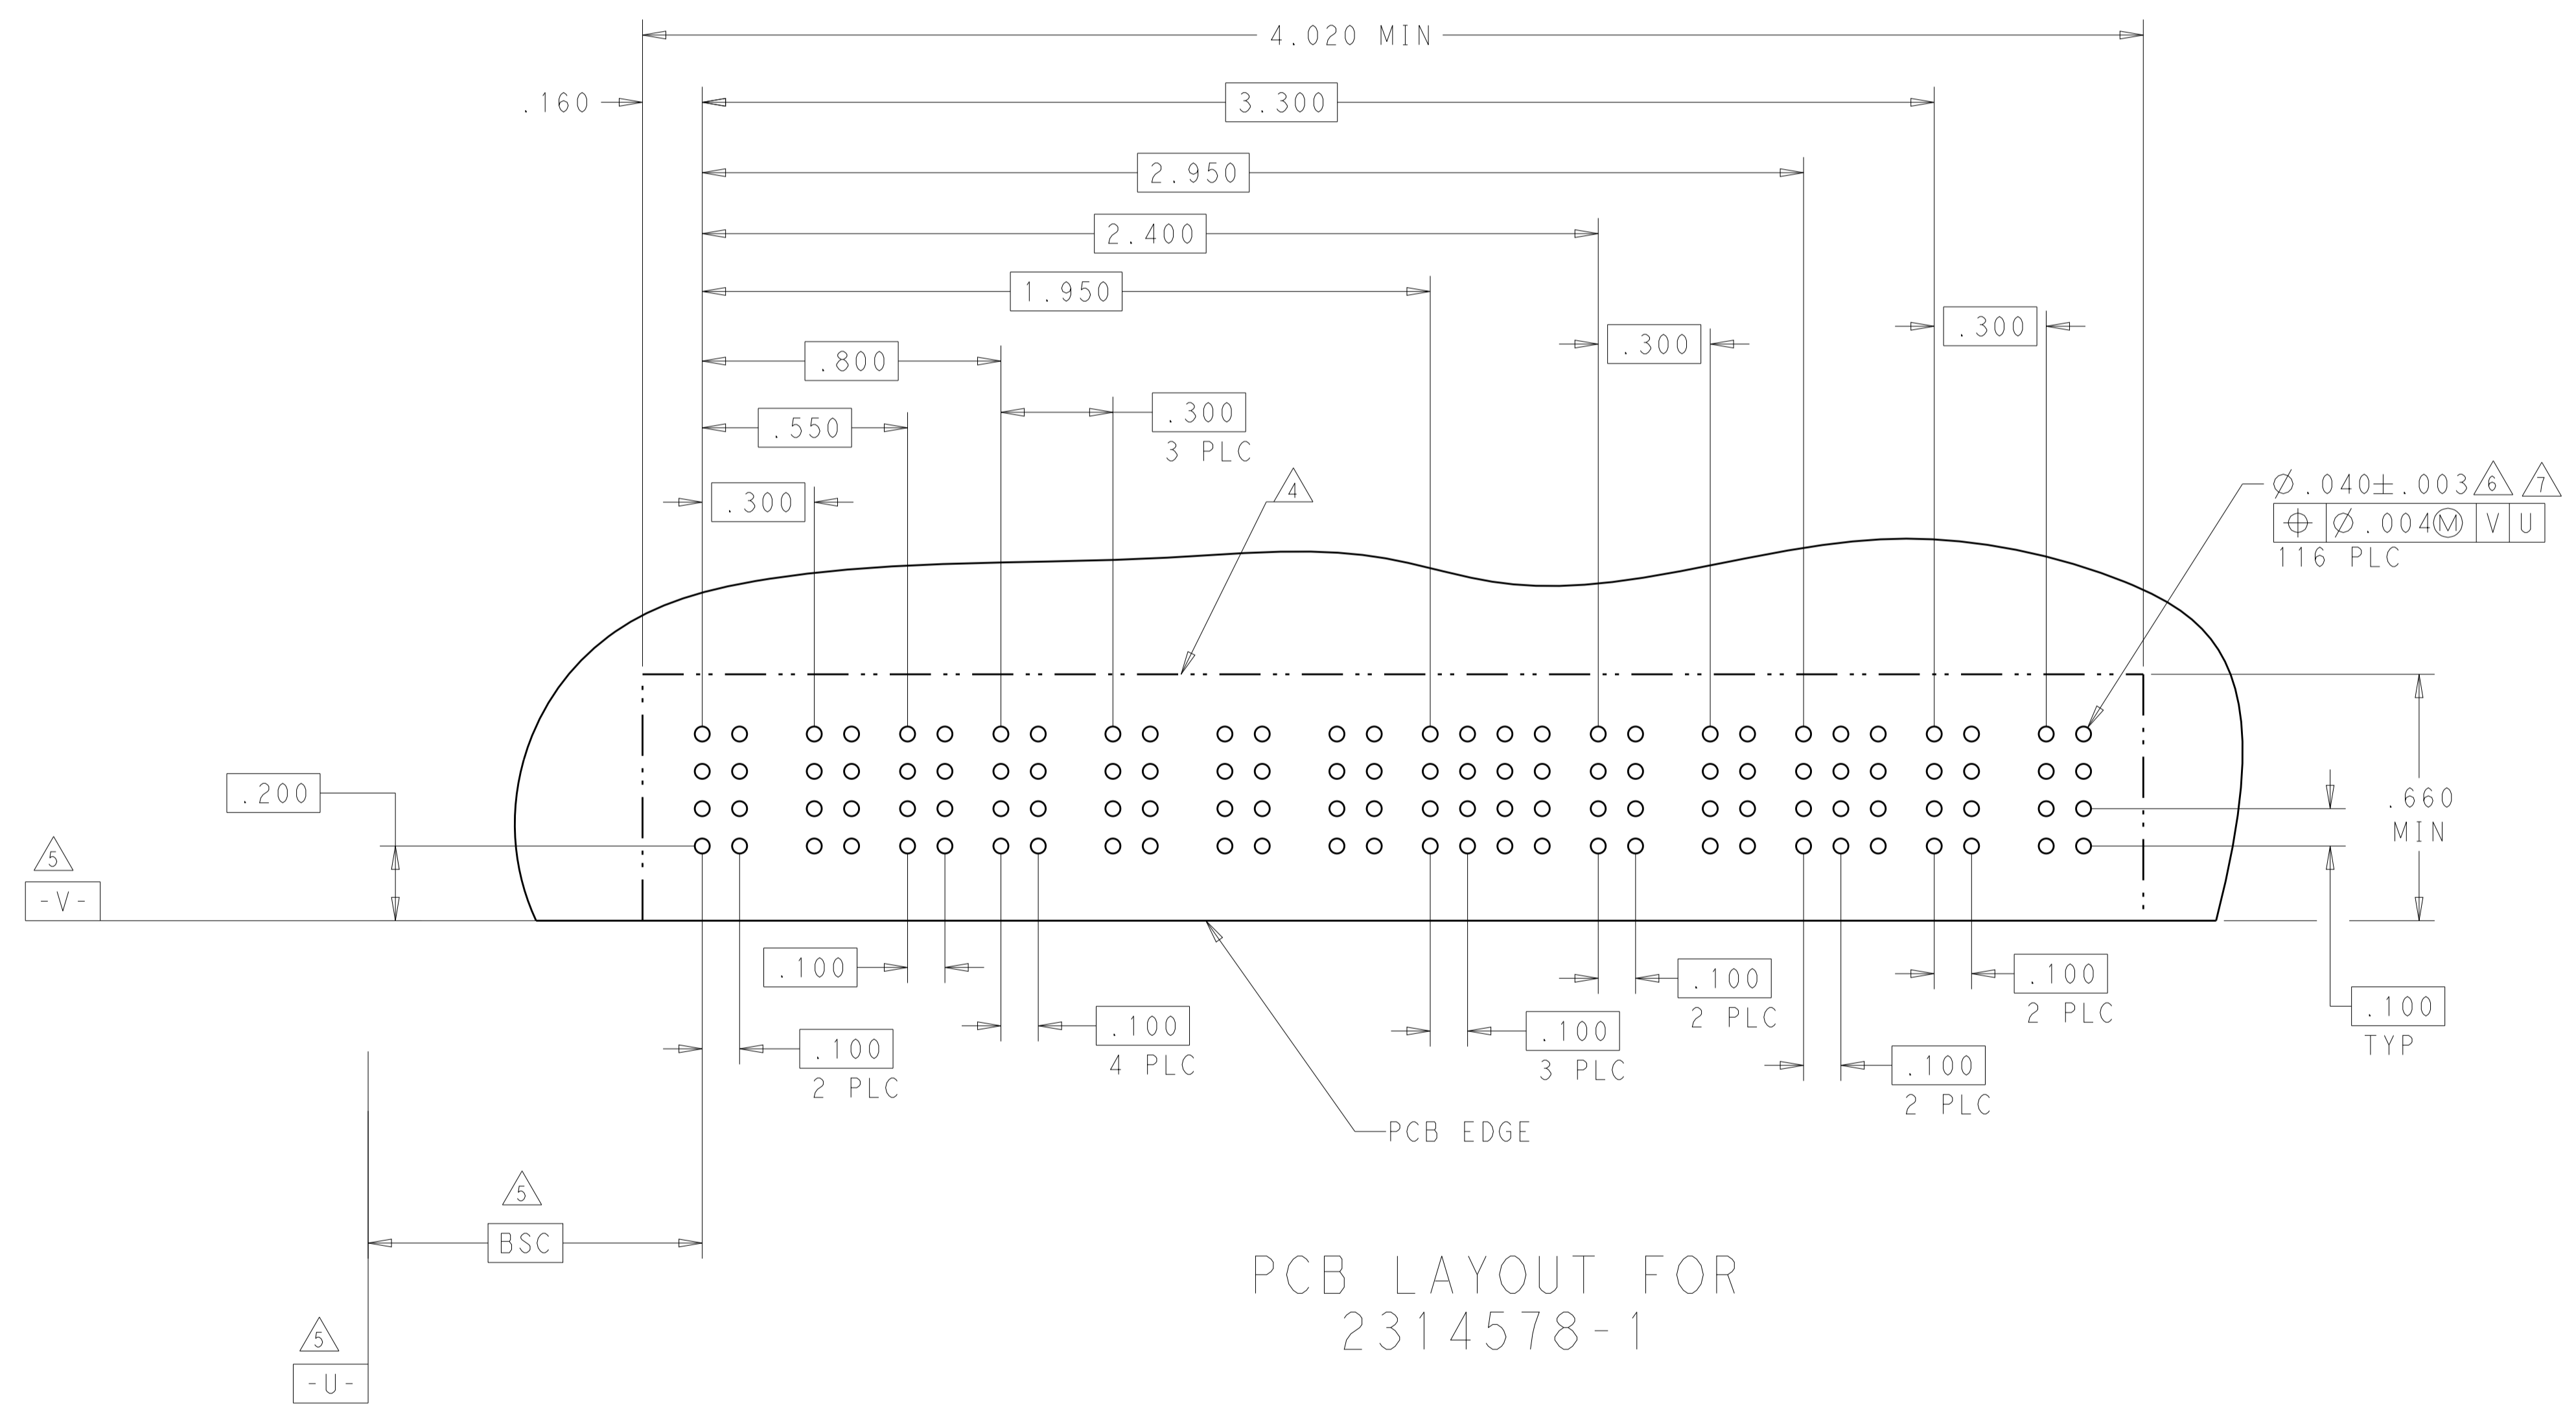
4.020 MIN

.160

3.300

2.950

2.400

1.950

.300

.300

.800

.300
3 PLC

.550

4

.300

$\varnothing$.040$\pm$.003 6 7

| $\oplus$ | $\varnothing$.004Ⓜ | V | U |
|---|---|---|---|

116 PLC

.200

5
-V-

.660
MIN

.100

.100
2 PLC

.100
2 PLC

.100
TYP

.100
2 PLC

.100
4 PLC

.100
3 PLC

.100
2 PLC

PCB EDGE

5
BSC

5
-U-

PCB LAYOUT FOR
2314578-1